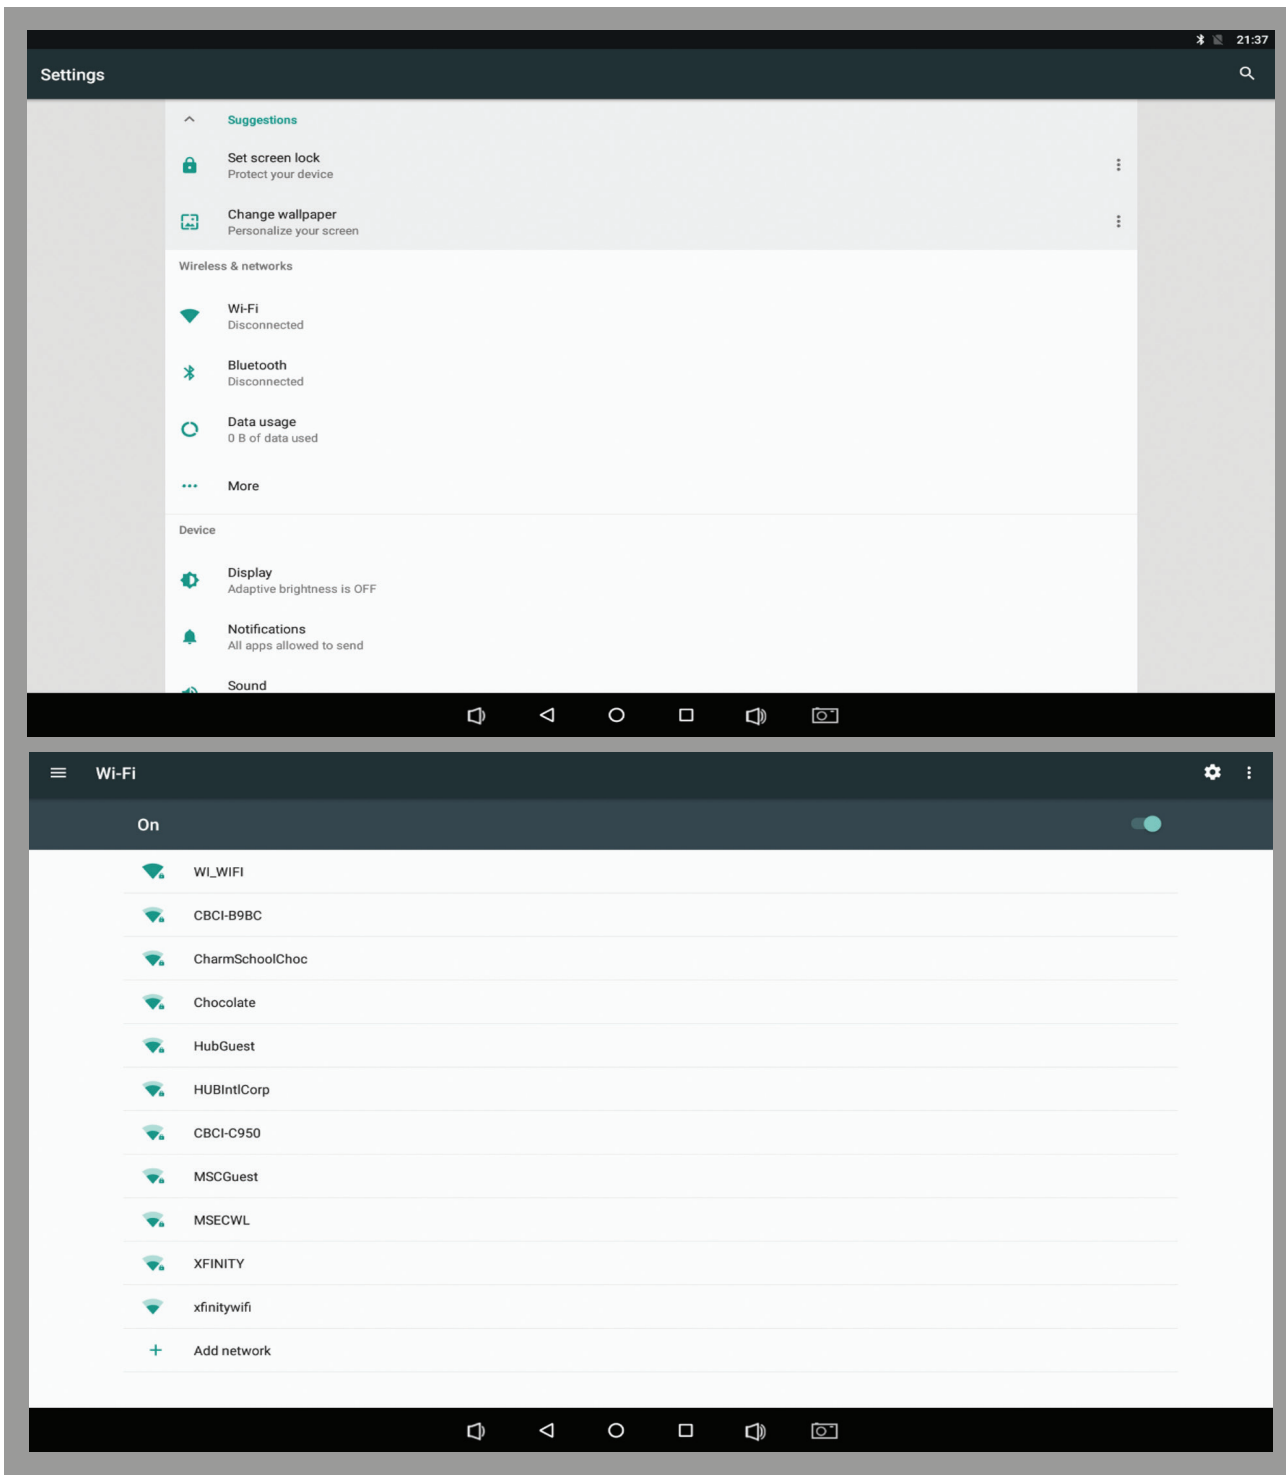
21:37

Settings

Suggestions

Set screen lock
Protect your device

Change wallpaper
Personalize your screen

Wireless & networks

Wi-Fi
Disconnected

Bluetooth
Disconnected

Data usage
0 B of data used

More

Device

Display
Adaptive brightness is OFF

Notifications
All apps allowed to send

Sound

Wi-Fi

On

WI_WIFI

CBCI-B9BC

CharmSchoolChoc

Chocolate

HubGuest

HUBIntlCorp

CBCI-C950

MSCGuest

MSECWL

XFINITY

xfinitywifi

Add network